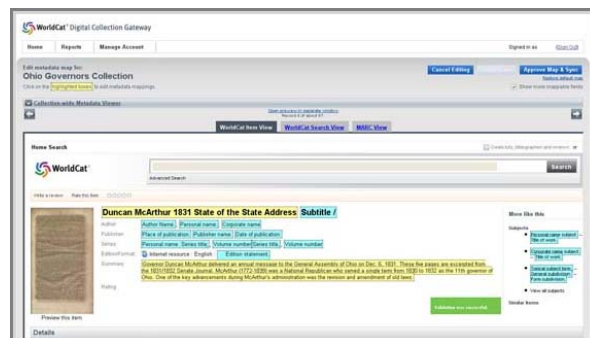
WorldCat Digital Collection Gateway

Home | Reports | Manage Account

Signed in as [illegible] | Sign Out

Edit metadata map for:
Ohio Governors Collection
Click on the highlighted boxes to edit metadata mappings.

Cancel Editing | Approve Map & Sync

Restore default map

Show more mappable fields

Collection-wide Metadata Viewer

Record 6 of about 81

WorldCat Item View | WorldCat Search View | MARC View

Home Search

WorldCat

Search

Advanced Search

Write a review | Rate this item

Duncan McArthur 1831 State of the State Address Subtitle /

Author: Author Name; Personal name; Corporate name

Publisher: Place of publication; Publisher name; Date of publication

Series: Personal name: Series title; Volume number Series title; Volume number

Edition/Format: Internet resource : English Edition statement

Summary: Governor Duncan McArthur delivered an annual message to the General Assembly of Ohio on Dec. 5, 1831. These five pages are excerpted from the 1831/1832 Senate Journal. McArthur (1772-1839) was a National Republican who served a single term from 1830 to 1832 as the 11th governor of Ohio. One of the key advancements during McArthur's administration was the revision and amendment of old laws.

Rating:

Preview this item

More like this

Subjects

Personal name subject: Title of work

Corporate name subject: Title of work

Topical subject term; General subdivision; Form subdivision

View all subjects

Similar Items

Validation was successful.

Details